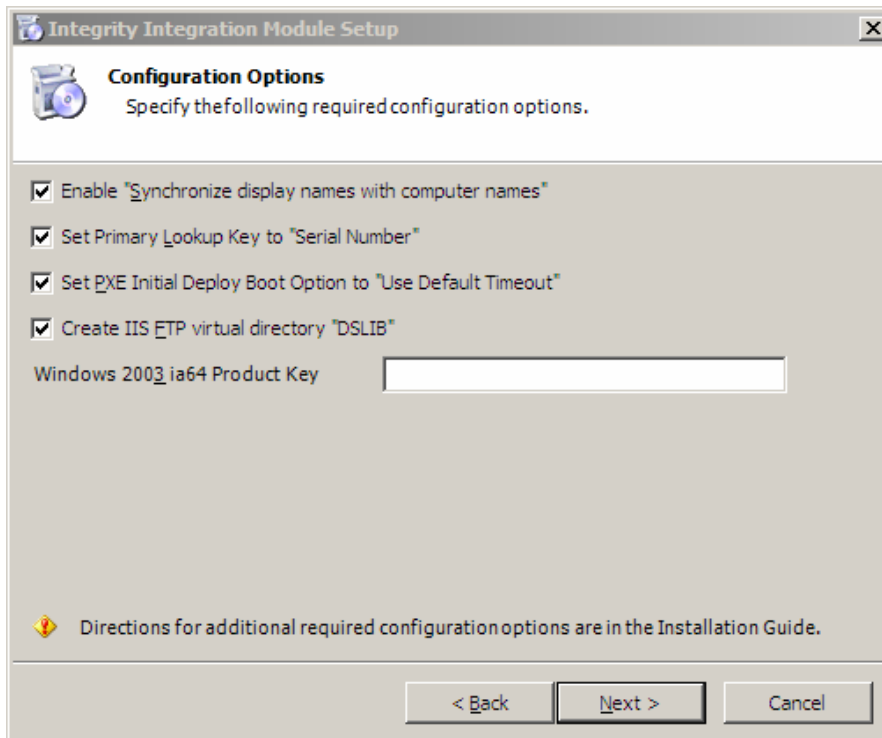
Integrity Integration Module Setup

X

Configuration Options

Specify thefollowing required configuration options.

☑ Enable "Synchronize display names with computer names"

☑ Set Primary Lookup Key to "Serial Number"

☑ Set PXE Initial Deploy Boot Option to "Use Default Timeout"

☑ Create IIS FTP virtual directory "DSLIB"

Windows 2003 ia64 Product Key

Directions for additional required configuration options are in the Installation Guide.

< Back

Next >

Cancel